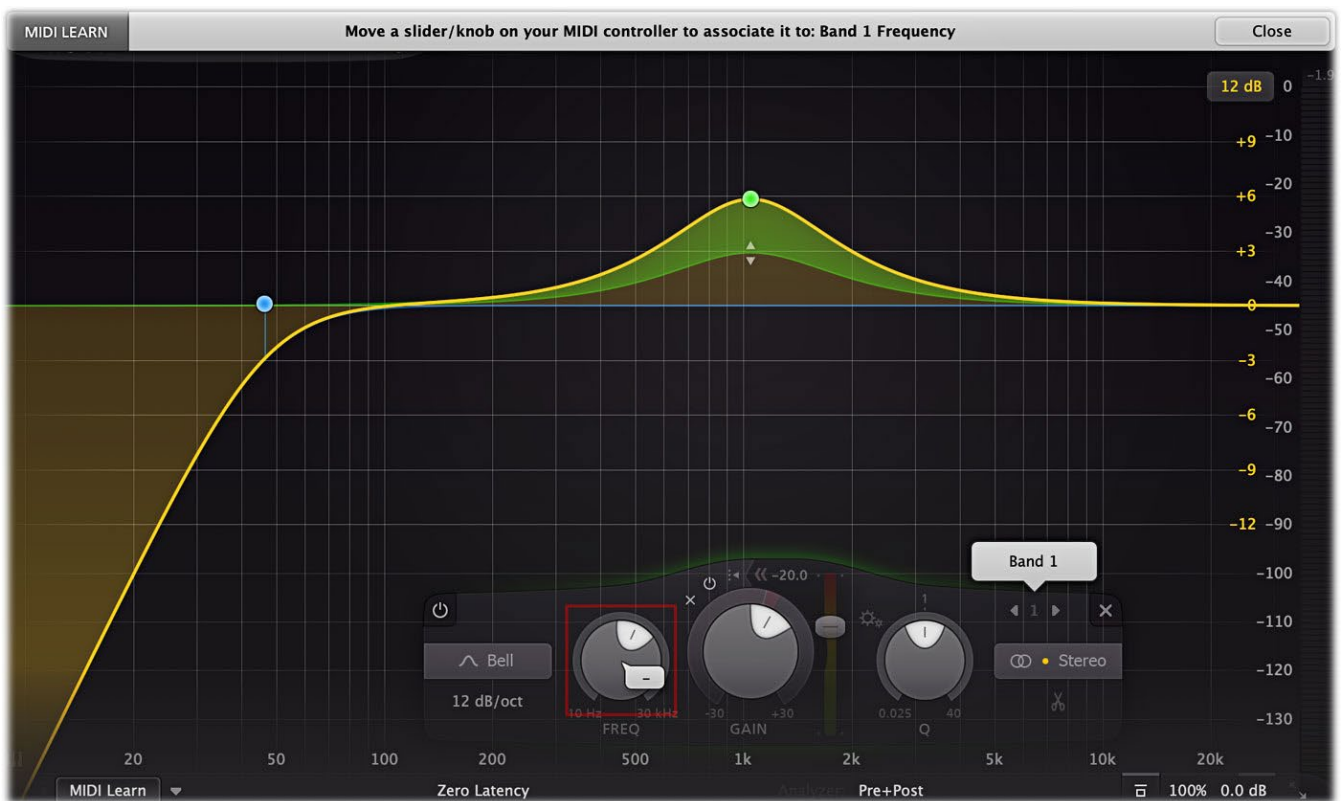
MIDI LEARN

Move a slider/knob on your MIDI controller to associate it to: Band 1 Frequency

Close

12 dB 0
+9 −10
+6 −20
+3 −30
−40
0
−50
−3 −60
−6 −70
−9 −80
−12 −90
−100
−110
−120
−130

Band 1

−20.0

1

Bell

12 dB/oct

10 Hz 30 kHz
FREQ

−30 +30
GAIN

0.025 40
Q

Stereo

20 50 100 200 500 1k 2k 5k 10k 20k

MIDI Learn

Zero Latency

Pre+Post

100% 0.0 dB